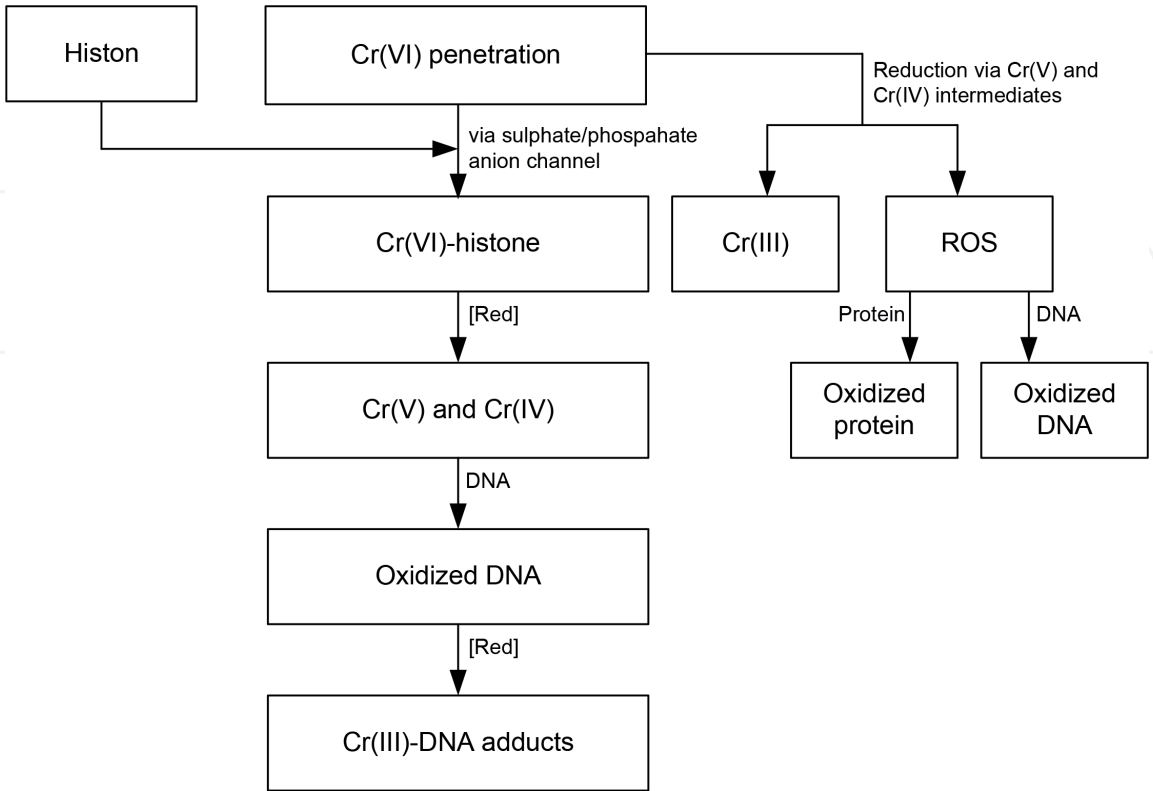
Histon

Cr(VI) penetration

via sulphate/phospahate anion channel

Reduction via Cr(V) and Cr(IV) intermediates

Cr(VI)-histone

Cr(III)

ROS

[Red]

Protein

DNA

Cr(V) and Cr(IV)

Oxidized protein

Oxidized DNA

DNA

Oxidized DNA

[Red]

Cr(III)-DNA adducts